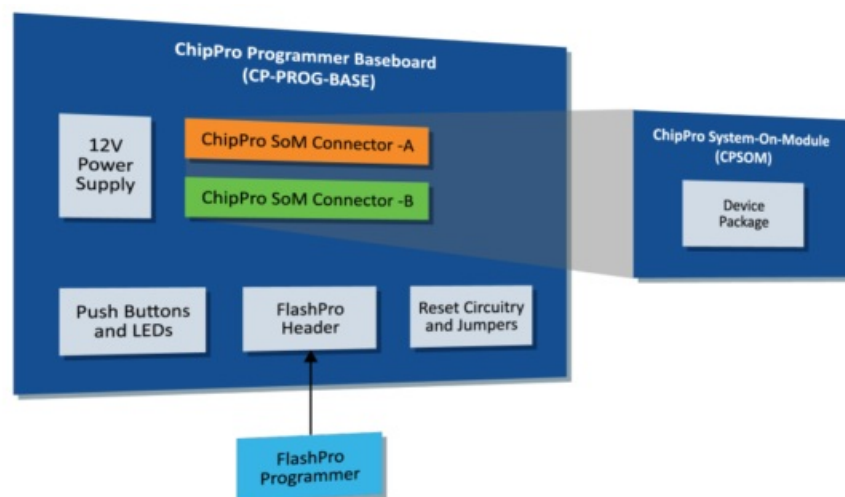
ChipPro Programmer Baseboard
(CP-PROG-BASE)

12V
Power
Supply

ChipPro SoM Connector -A

ChipPro SoM Connector -B

ChipPro System-On-Module
(CPSOM)

Device
Package

Push Buttons
and LEDs

FlashPro
Header

Reset Circuitry
and Jumpers

FlashPro
Programmer